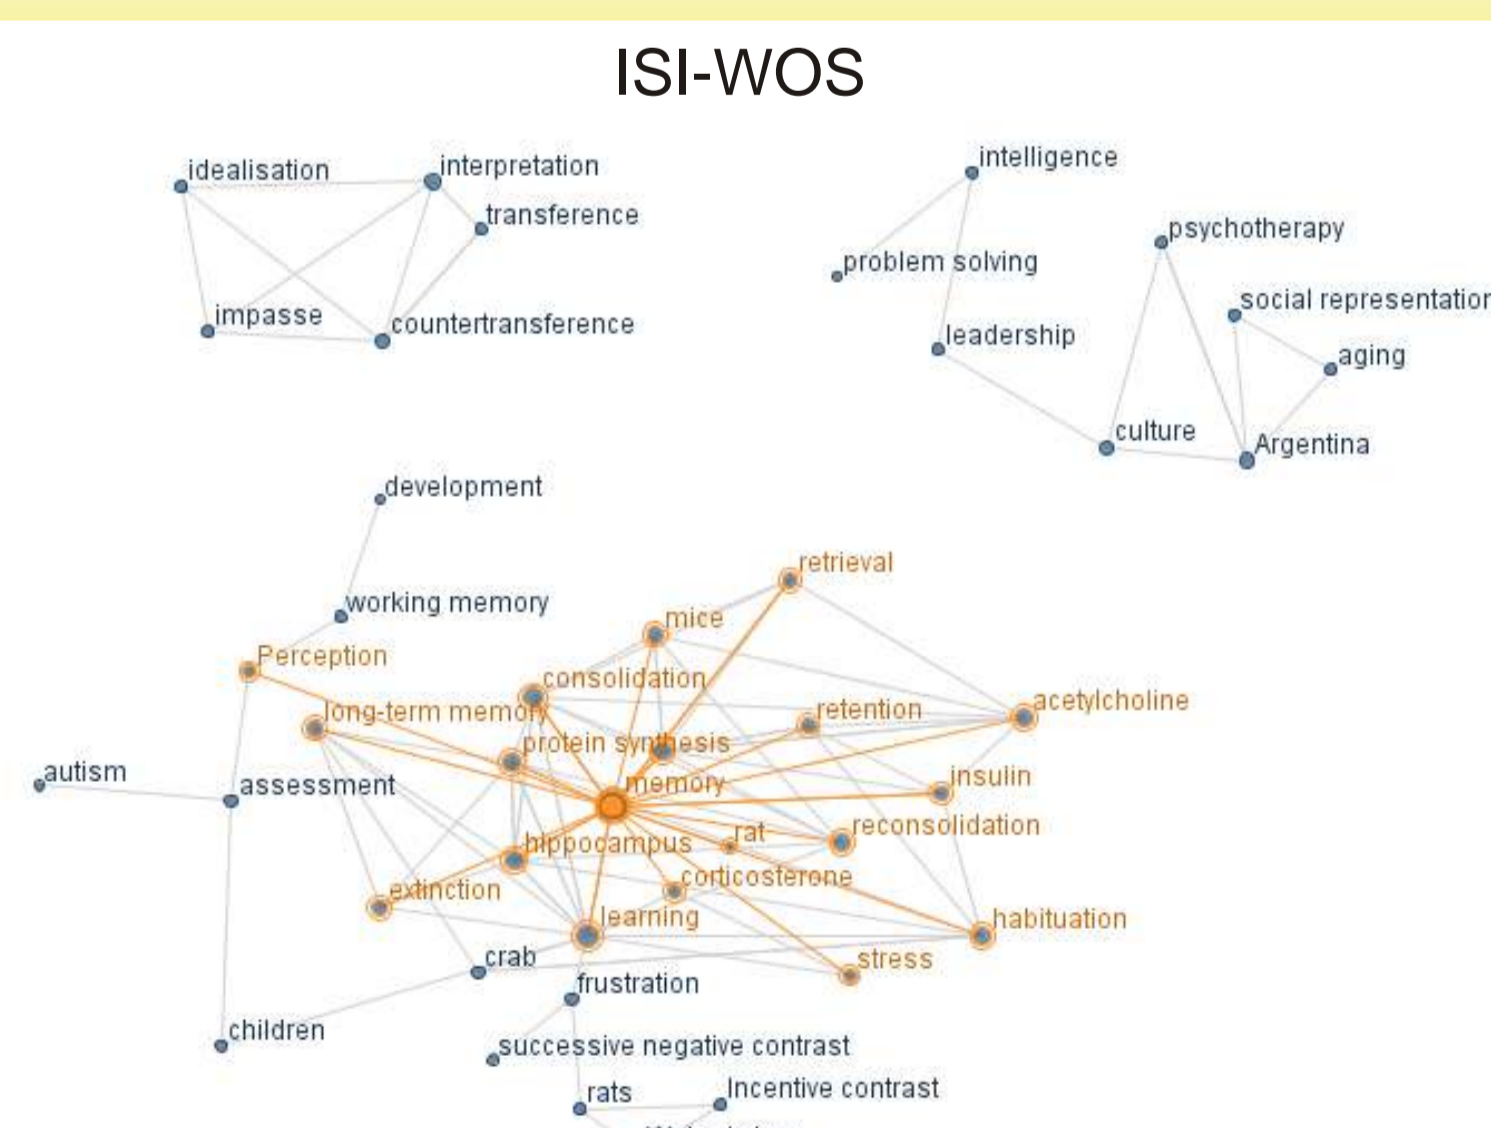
ISI-WOS

idealisation
interpretation
transference
impasse
countertransference

intelligence
problem solving
leadership
psychotherapy
social representatior
aging
culture
Argentina

development
working memory
Perception
retrieval
mice
consolidation
long-term memory
retention
acetylcholine
protein synthesis
memory
insulin
autism
assessment
rat
reconsolidation
hippocampus
corticosterone
extinction
learning
habituation
crab
stress
frustration
children
successive negative contrast
rats
Incentive contrast
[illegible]